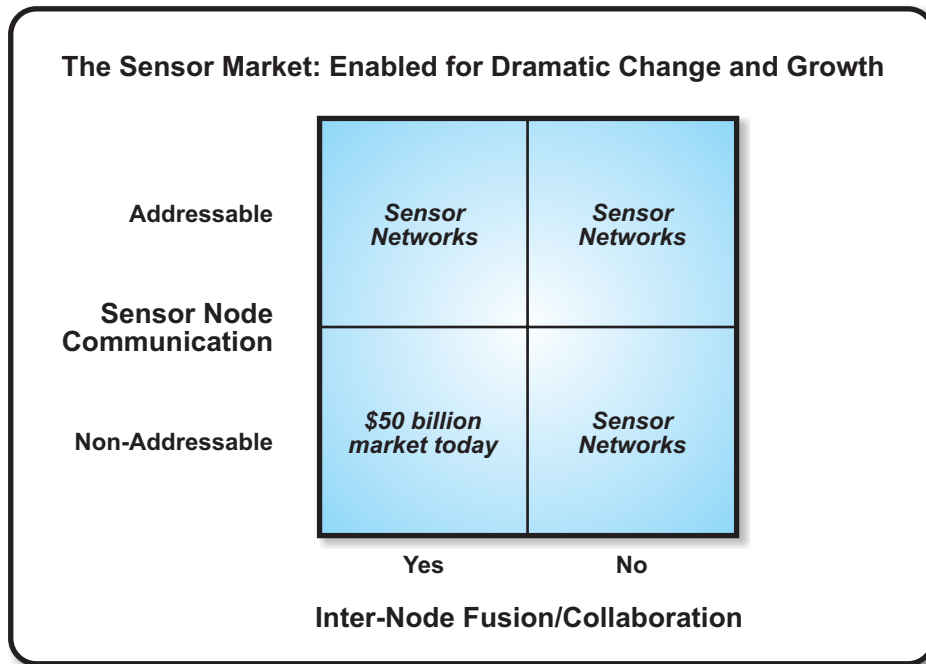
The Sensor Market: Enabled for Dramatic Change and Growth

| Sensor Node Communication | Yes | No |
|---|---|---|
| Addressable | Sensor Networks | Sensor Networks |
| Non-Addressable | \$50 billion market today | Sensor Networks |

Inter-Node Fusion/Collaboration